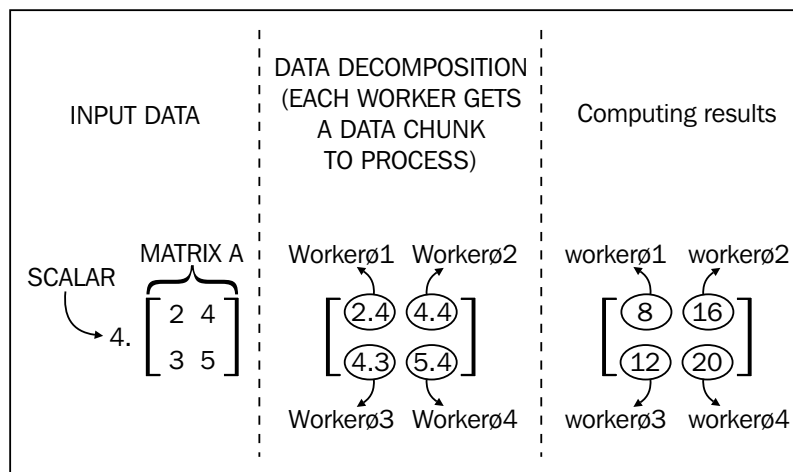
INPUT DATA

MATRIX A

SCALAR

$4. \begin{bmatrix} 2 & 4 \\ 3 & 5 \end{bmatrix}$

DATA DECOMPOSITION (EACH WORKER GETS A DATA CHUNK TO PROCESS)

Workerø1 Workerø2

$\begin{bmatrix} 2.4 & 4.4 \\ 4.3 & 5.4 \end{bmatrix}$

Workerø3 Workerø4

Computing results

workerø1 workerø2

$\begin{bmatrix} 8 & 16 \\ 12 & 20 \end{bmatrix}$

workerø3 workerø4